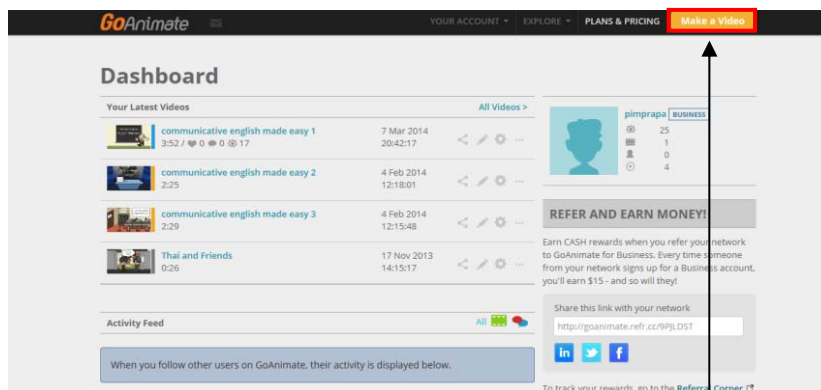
GoAnimate

YOUR ACCOUNT ▾ EXPLORE ▾ PLANS & PRICING Make a Video

Dashboard

Your Latest Videos

All Videos >

communicative english made easy 1
3:52 / 0 0 17
7 Mar 2014
20:42:17

communicative english made easy 2
2:25
4 Feb 2014
12:18:01

communicative english made easy 3
2:29
4 Feb 2014
12:15:48

Thai and Friends
0:26
17 Nov 2013
14:15:17

Activity Feed

All

When you follow other users on GoAnimate, their activity is displayed below.

pimprapa BUSINESS
25
1
0
4

REFER AND EARN MONEY!

Earn CASH rewards when you refer your network to GoAnimate for Business. Every time someone from your network signs up for a Business account, you'll earn $15 - and so will they!

Share this link with your network

http://goanimate.refr.cc/9PJLDS7

in f

To track your rewards, go to the Referral Corner